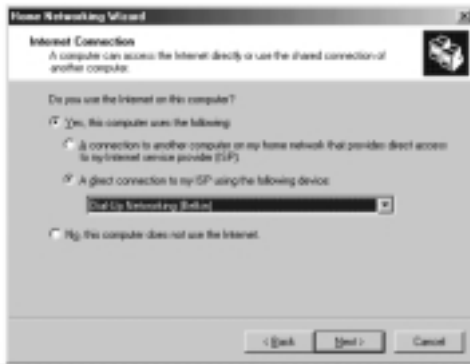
Home Networking Wizard

Internet Connection
A computer can access the Internet directly or use the shared connection of another computer.

Do you use the Internet on this computer?

Yes, this computer uses the following:

A connection to another computer on my home network that provides direct access to my Internet service provider (ISP).

A direct connection to my ISP using the following device:

Dial-Up Networking (Belkin)

No, this computer does not use the Internet.

< Back Next > Cancel